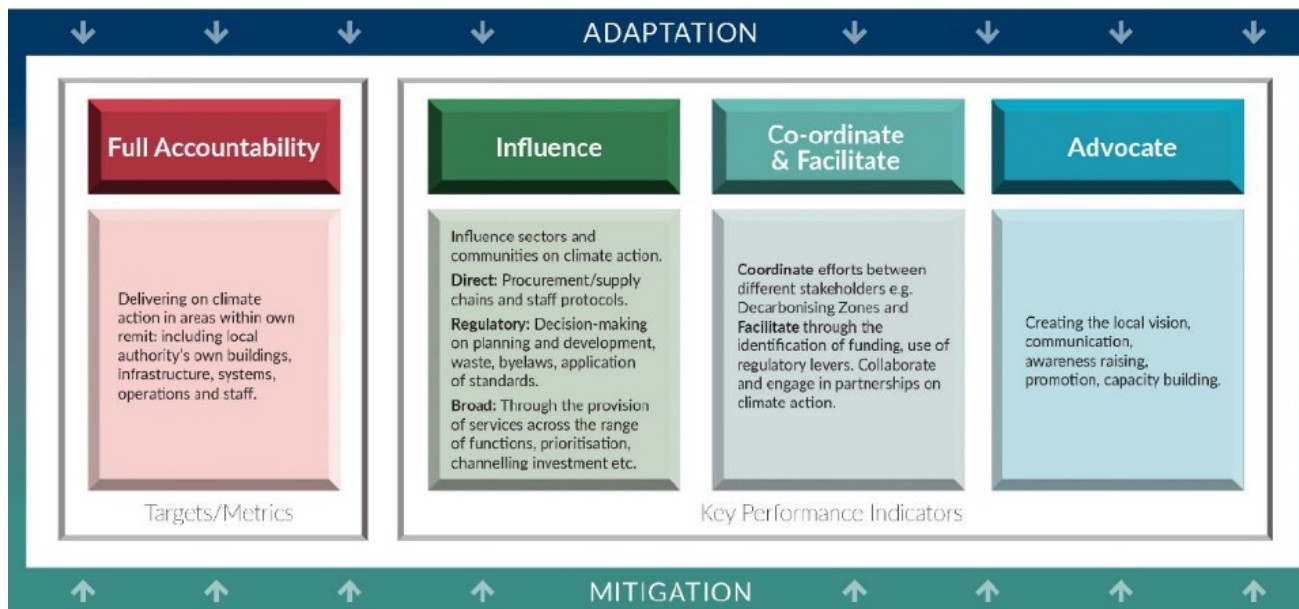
ADAPTATION

Full Accountability

Delivering on climate action in areas within own remit: including local authority's own buildings, infrastructure, systems, operations and staff.

Targets/Metrics

Influence

Influence sectors and communities on climate action.

Direct: Procurement/supply chains and staff protocols.

Regulatory: Decision-making on planning and development, waste, byelaws, application of standards.

Broad: Through the provision of services across the range of functions, prioritisation, channelling investment etc.

Co-ordinate & Facilitate

Coordinate efforts between different stakeholders e.g. Decarbonising Zones and Facilitate through the identification of funding, use of regulatory levers. Collaborate and engage in partnerships on climate action.

Advocate

Creating the local vision, communication, awareness raising, promotion, capacity building.

Key Performance Indicators

MITIGATION